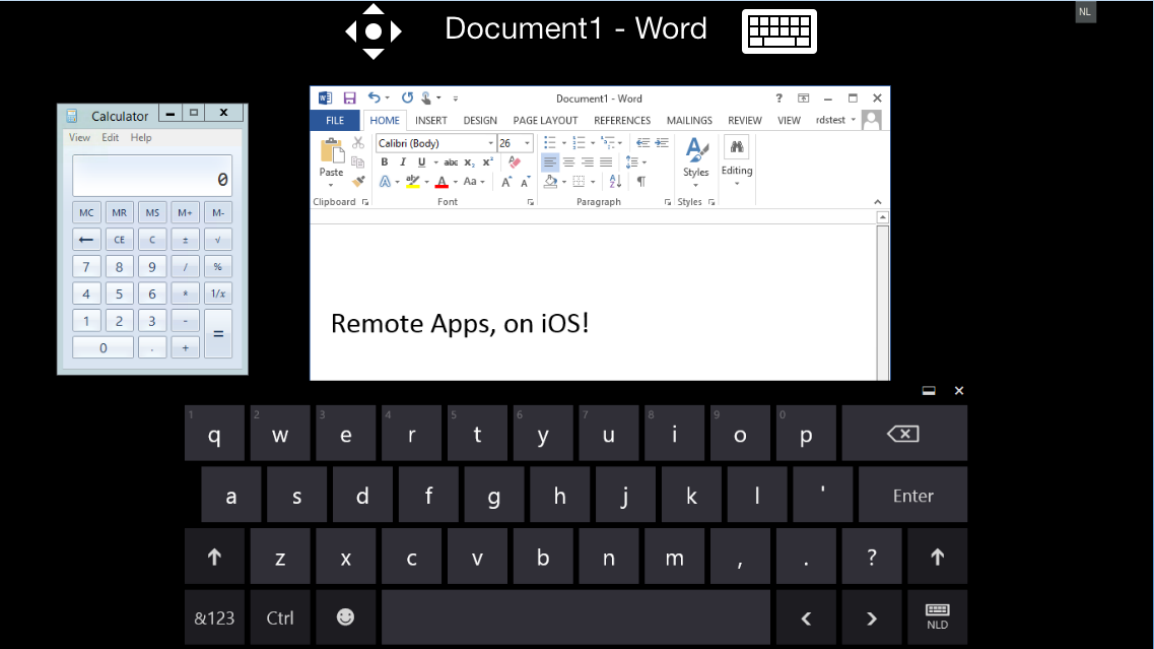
Document1 - Word

NL

Calculator
View Edit Help
0
MC MR MS M+ M-
← CE C ± √
7 8 9 / %
4 5 6 * 1/x
1 2 3 -
0 . + =

Document1 - Word
? 
FILE HOME INSERT DESIGN PAGE LAYOUT REFERENCES MAILINGS REVIEW VIEW rdstest
Calibri (Body) 26
Paste
B I U abc x₂ x²
A Aa
A A
Styles
Editing
Clipboard Font Paragraph Styles

Remote Apps, on iOS!

1 q 2 w 3 e 4 r 5 t 6 y 7 u 8 i 9 o 0 p
a s d f g h j k l ' Enter
↑ z x c v b n m , . ? ↑
&123 Ctrl < > NLD